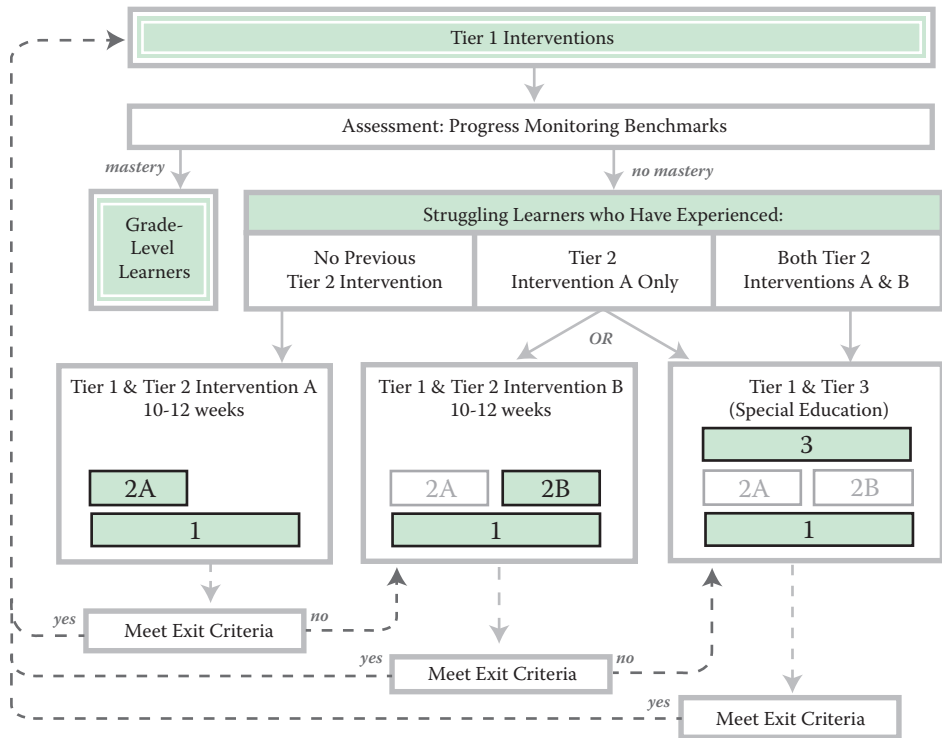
Tier 1 Interventions

Assessment: Progress Monitoring Benchmarks

mastery

no mastery

Grade-Level Learners

Struggling Learners who Have Experienced:

No Previous Tier 2 Intervention

Tier 2 Intervention A Only

Both Tier 2 Interventions A & B

OR

Tier 1 & Tier 2 Intervention A 10-12 weeks

2A

1

Tier 1 & Tier 2 Intervention B 10-12 weeks

2A

2B

1

Tier 1 & Tier 3 (Special Education)

3

2A

2B

1

yes

Meet Exit Criteria

no

yes

Meet Exit Criteria

no

yes

Meet Exit Criteria